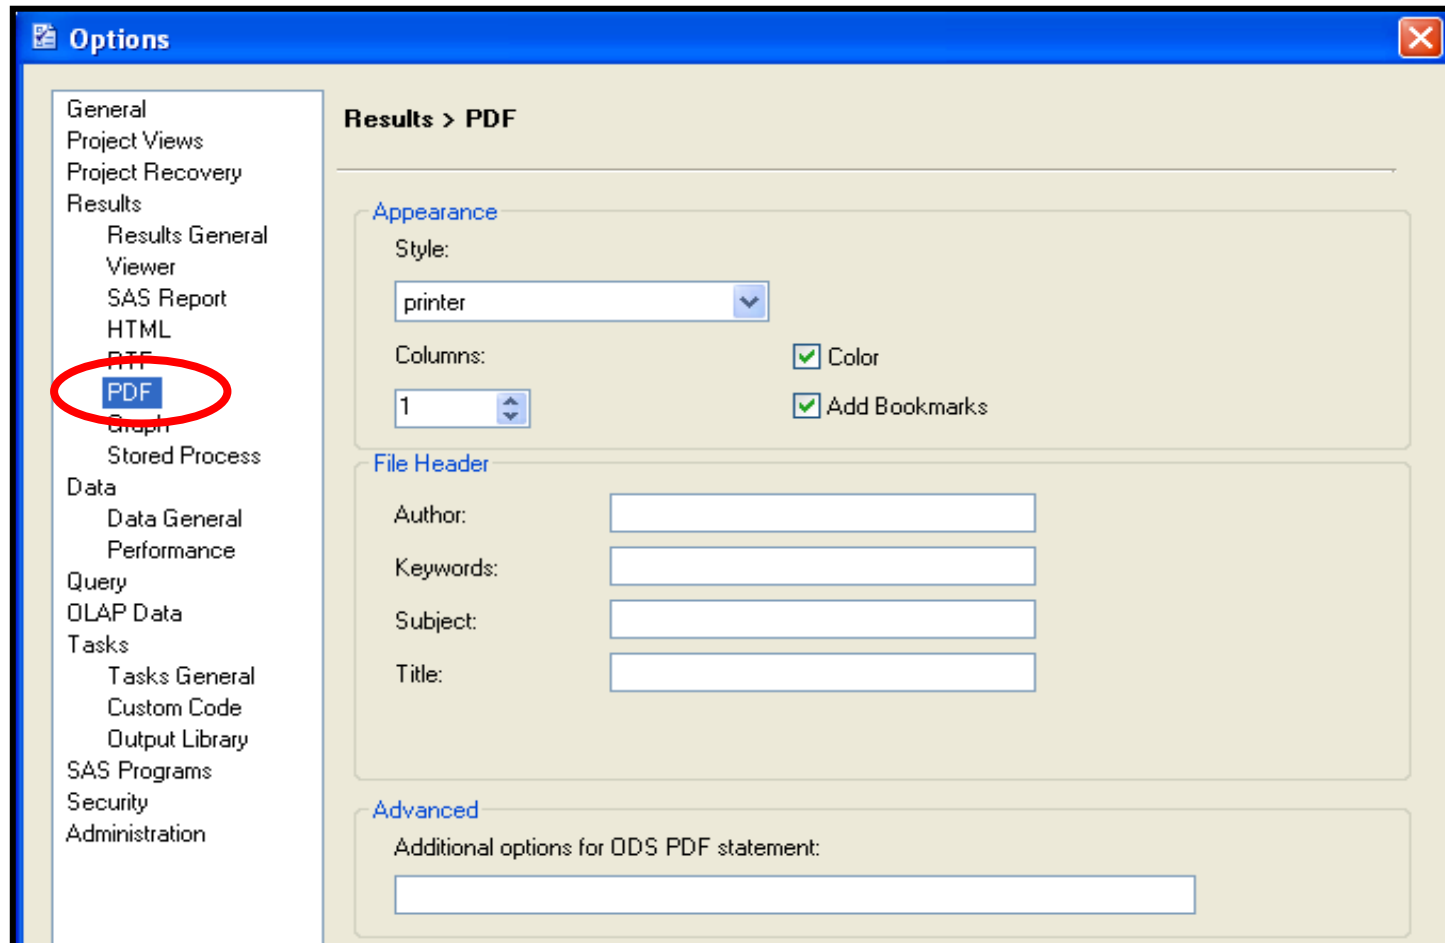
Options

General
Project Views
Project Recovery
Results
Results General
Viewer
SAS Report
HTML
RTF
PDF
Graph
Stored Process
Data
Data General
Performance
Query
OLAP Data
Tasks
Tasks General
Custom Code
Output Library
SAS Programs
Security
Administration

Results > PDF

Appearance
Style:
printer
Columns:
1
Color
Add Bookmarks

File Header
Author:
Keywords:
Subject:
Title:

Advanced
Additional options for ODS PDF statement: